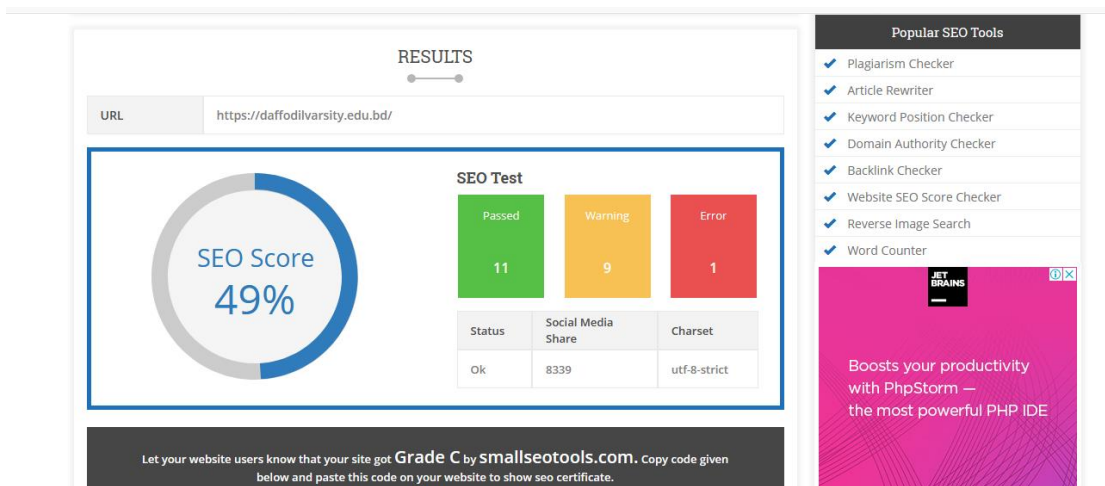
RESULTS

| URL | https://daffodilvarsity.edu.bd/ |
|---|---|

SEO Score
49%

SEO Test

Passed
11

Warning
9

Error
1

| Status | Social Media Share | Charset |
|---|---|---|
| Ok | 8339 | utf-8-strict |

Let your website users know that your site got Grade C by smallseotools.com. Copy code given below and paste this code on your website to show seo certificate.

Popular SEO Tools
Plagiarism Checker
Article Rewriter
Keyword Position Checker
Domain Authority Checker
Backlink Checker
Website SEO Score Checker
Reverse Image Search
Word Counter

JET BRAINS
Boosts your productivity with PhpStorm — the most powerful PHP IDE